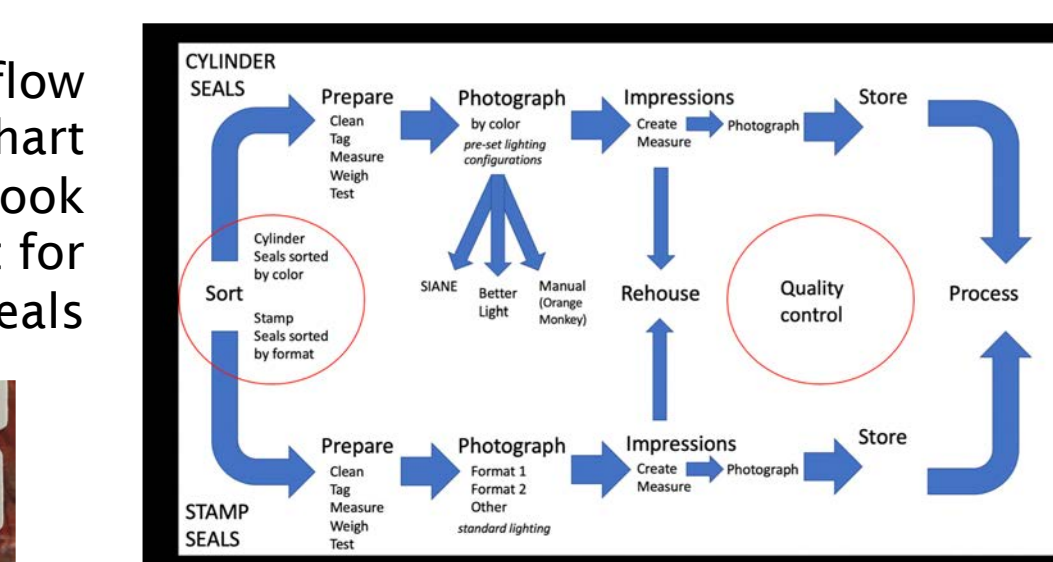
flow
hart
ook
for
eals

CYLINDER SEALS

Prepare
Clean
Tag
Measure
Weigh
Test

Photograph
by color
*pre-set lighting configurations*

Impressions
Create
Measure
Photograph

Store

Cylinder Seals sorted by color

Sort

Stamp Seals sorted by format

SIANE

Better Light

Manual (Orange Monkey)

Rehouse

Quality control

Process

Prepare
Clean
Tag
Measure
Weigh
Test

Photograph
Format 1
Format 2
Other
*standard lighting*

Impressions
Create
Measure
Photograph

Store

STAMP SEALS